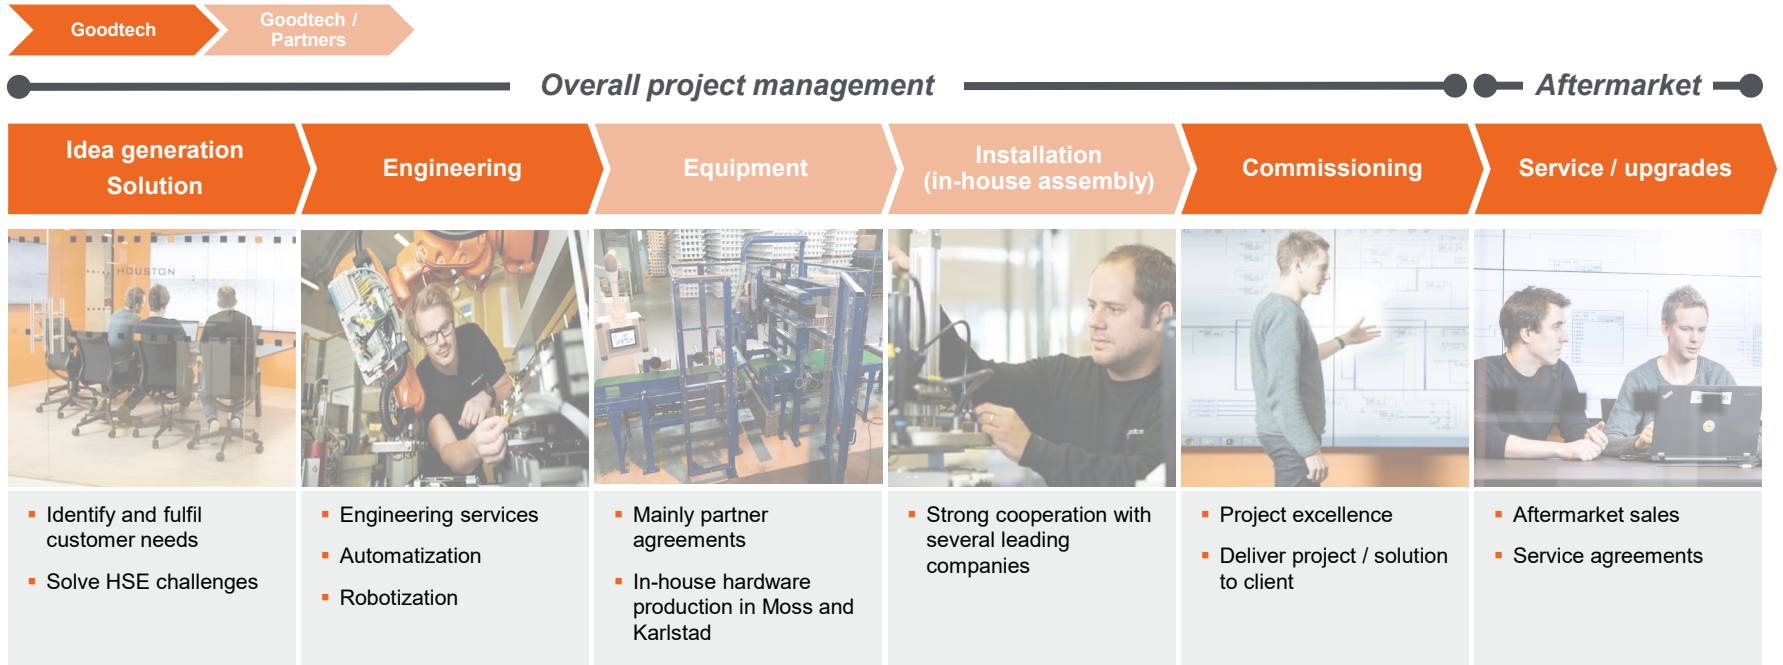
Goodtech

Goodtech / Partners

Overall project management

Aftermarket

Idea generation Solution

Engineering

Equipment

Installation (in-house assembly)

Commissioning

Service / upgrades

HOUSTON

- Identify and fulfil customer needs
- Solve HSE challenges

- Engineering services
- Automatization
- Robotization

- Mainly partner agreements
- In-house hardware production in Moss and Karlstad

- Strong cooperation with several leading companies

- Project excellence
- Deliver project / solution to client

- Aftermarket sales
- Service agreements